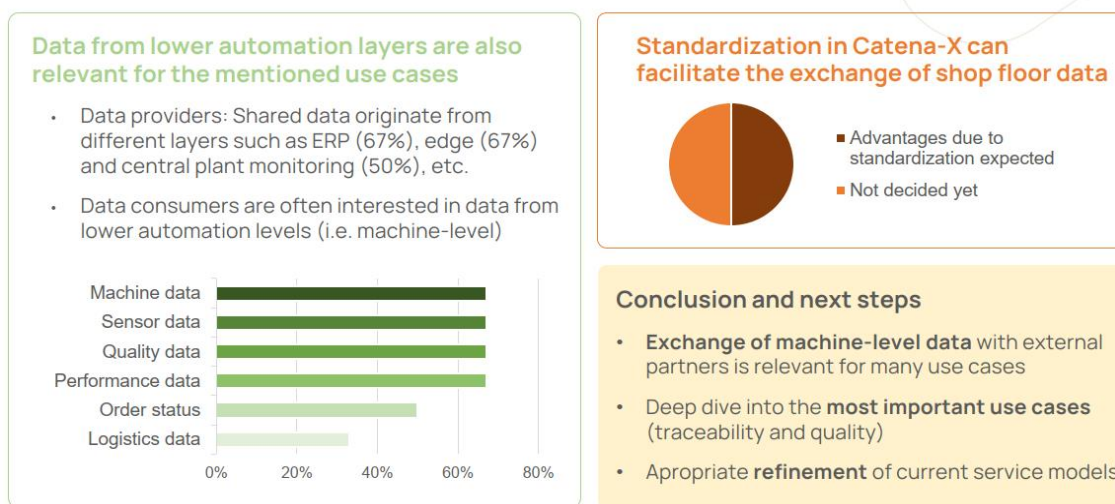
Data from lower automation layers are also relevant for the mentioned use cases

- Data providers: Shared data originate from different layers such as ERP (67%), edge (67%) and central plant monitoring (50%), etc.
- Data consumers are often interested in data from lower automation levels (i.e. machine-level)

Machine data
Sensor data
Quality data
Performance data
Order status
Logistics data

0% 20% 40% 60% 80%

Standardization in Catena-X can facilitate the exchange of shop floor data

Advantages due to standardization expected
Not decided yet

Conclusion and next steps

- **Exchange of machine-level data** with external partners is relevant for many use cases
- Deep dive into the **most important use cases** (traceability and quality)
- Apropriate **refinement** of current service models